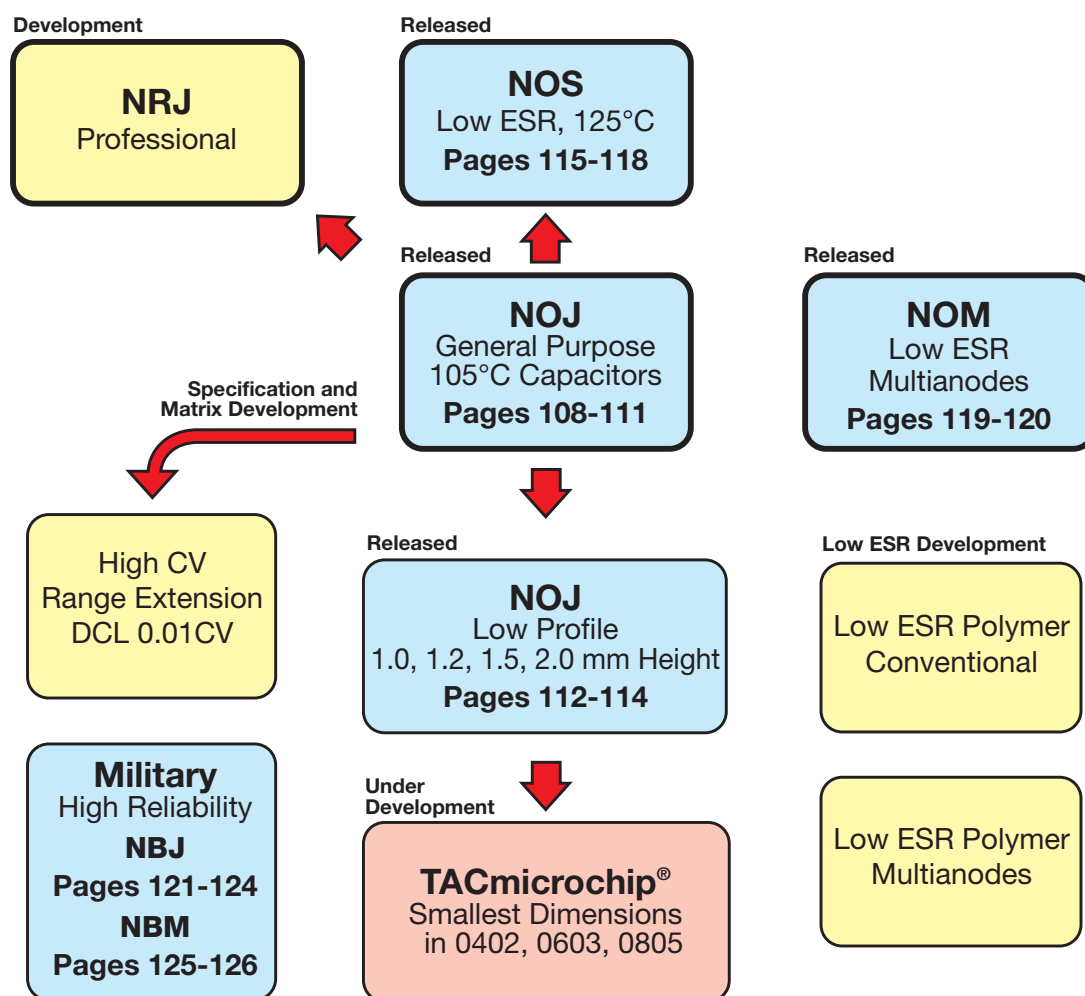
Development

NRJ
Professional

Released

NOS
Low ESR, 125°C
Pages 115-118

Released

NOJ
General Purpose
105°C Capacitors
Pages 108-111

Released

NOM
Low ESR
Multianodes
Pages 119-120

Specification and Matrix Development

High CV
Range Extension
DCL 0.01CV

Released

NOJ
Low Profile
1.0, 1.2, 1.5, 2.0 mm Height
Pages 112-114

Low ESR Development

Low ESR Polymer
Conventional

Military
High Reliability
NBJ
Pages 121-124
NBM
Pages 125-126

Under Development

TACmicrochip®
Smallest Dimensions
in 0402, 0603, 0805

Low ESR Polymer
Multianodes